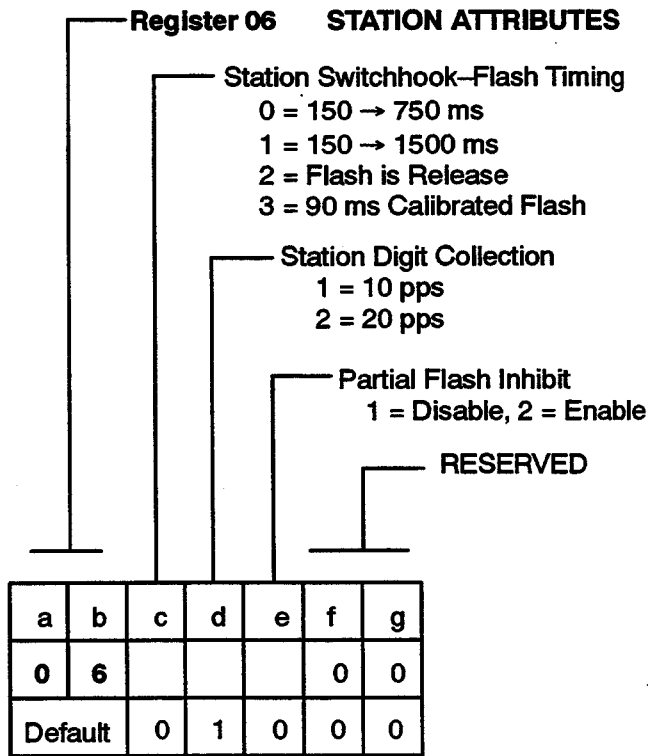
Register 06 STATION ATTRIBUTES

Station Switchhook–Flash Timing
$0 = 150 \rightarrow 750$ ms
$1 = 150 \rightarrow 1500$ ms
2 = Flash is Release
3 = 90 ms Calibrated Flash

Station Digit Collection
1 = 10 pps
2 = 20 pps

Partial Flash Inhibit
1 = Disable, 2 = Enable

RESERVED

| a | b | c | d | e | f | g |
|---|---|---|---|---|---|---|
| 0 | 6 | | | | 0 | 0 |
| Default | | 0 | 1 | 0 | 0 | 0 |